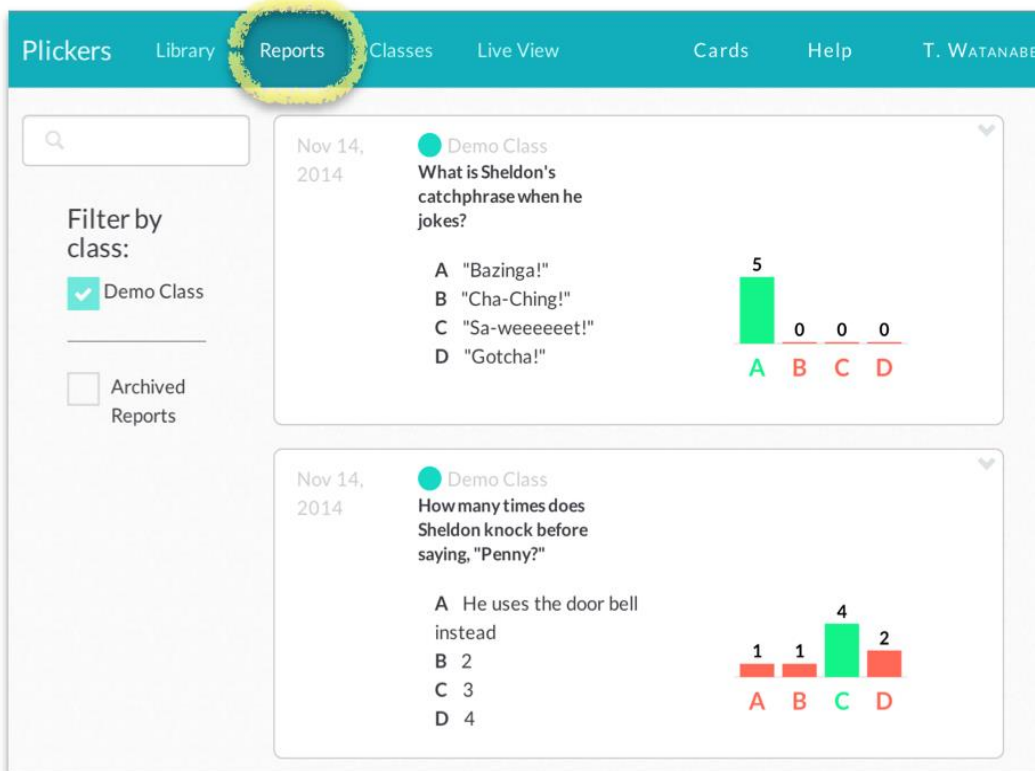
Plickers Library Reports Classes Live View Cards Help T. WATANABE

Filter by class:

Demo Class

Archived Reports

Nov 14, 2014

Demo Class

What is Sheldon's catchphrase when he jokes?

A "Bazinga!"
B "Cha-Ching!"
C "Sa-weeeeeet!"
D "Gotcha!"

5 0 0 0

A B C D

Nov 14, 2014

Demo Class

How many times does Sheldon knock before saying, "Penny?"

A He uses the door bell instead
B 2
C 3
D 4

1 1 4 2

A B C D